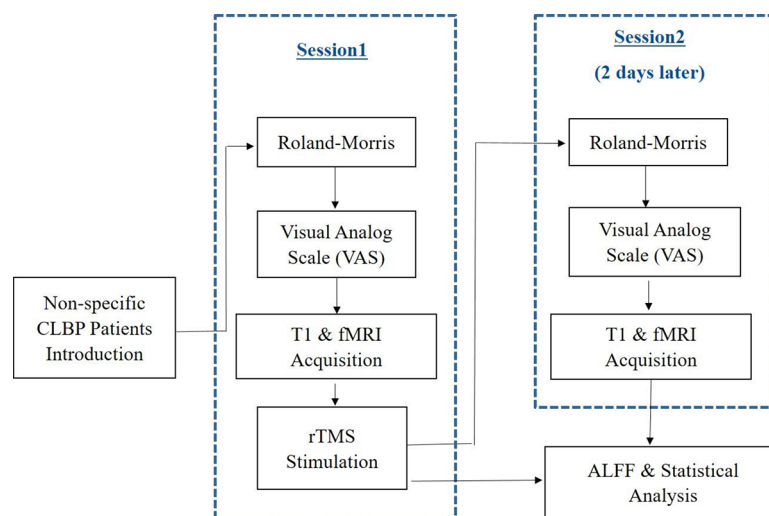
Session1

Session2

(2 days later)

Non-specific CLBP Patients Introduction

Roland-Morris

Visual Analog Scale (VAS)

T1 & fMRI Acquisition

rTMS Stimulation

Roland-Morris

Visual Analog Scale (VAS)

T1 & fMRI Acquisition

ALFF & Statistical Analysis